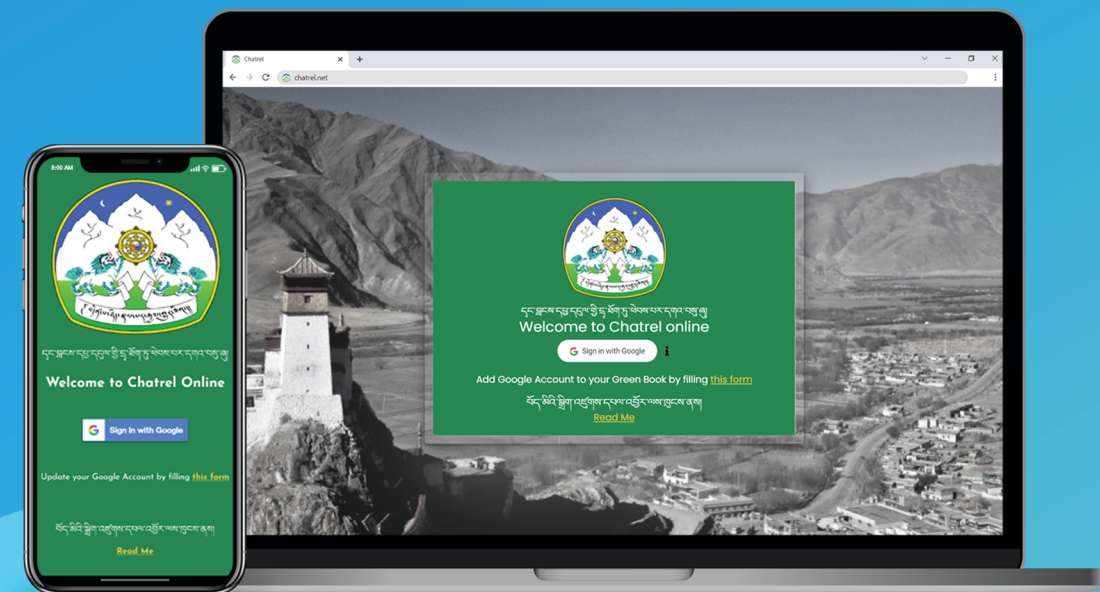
Chatrel
chatrel.net

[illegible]
Welcome to Chatrel online
Sign in with Google
Add Google Account to your Green Book by filling this form
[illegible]
Read Me

8:00 AM
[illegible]
Welcome to Chatrel Online
Sign in with Google
Update your Google Account by filling this form
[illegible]
Read Me